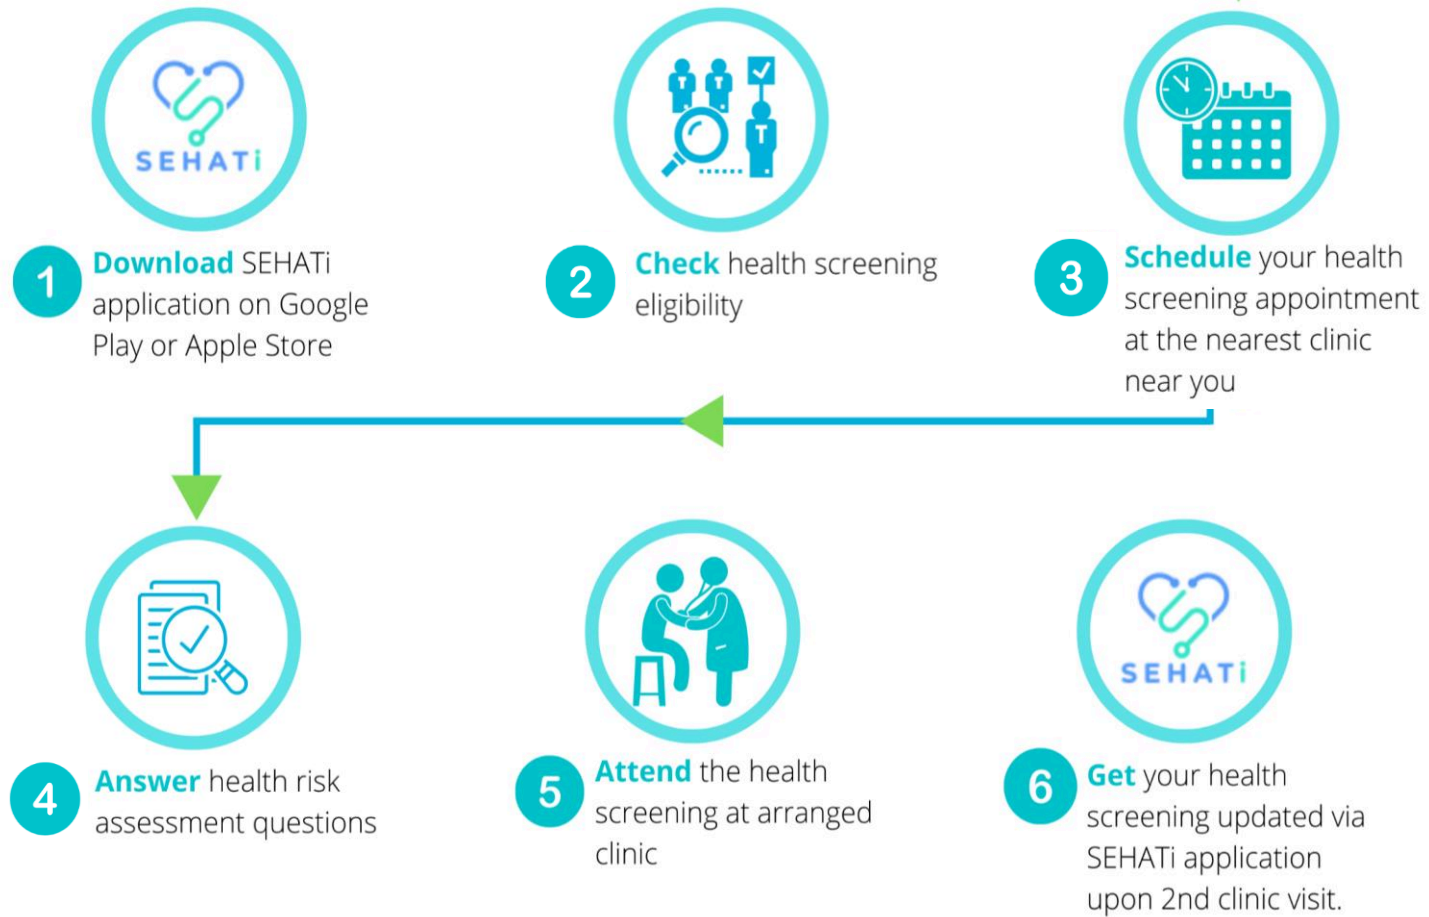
SEHATi

1 Download SEHATi application on Google Play or Apple Store

2 Check health screening eligibility

3 Schedule your health screening appointment at the nearest clinic near you

4 Answer health risk assessment questions

5 Attend the health screening at arranged clinic

SEHATi

6 Get your health screening updated via SEHATi application upon 2nd clinic visit.